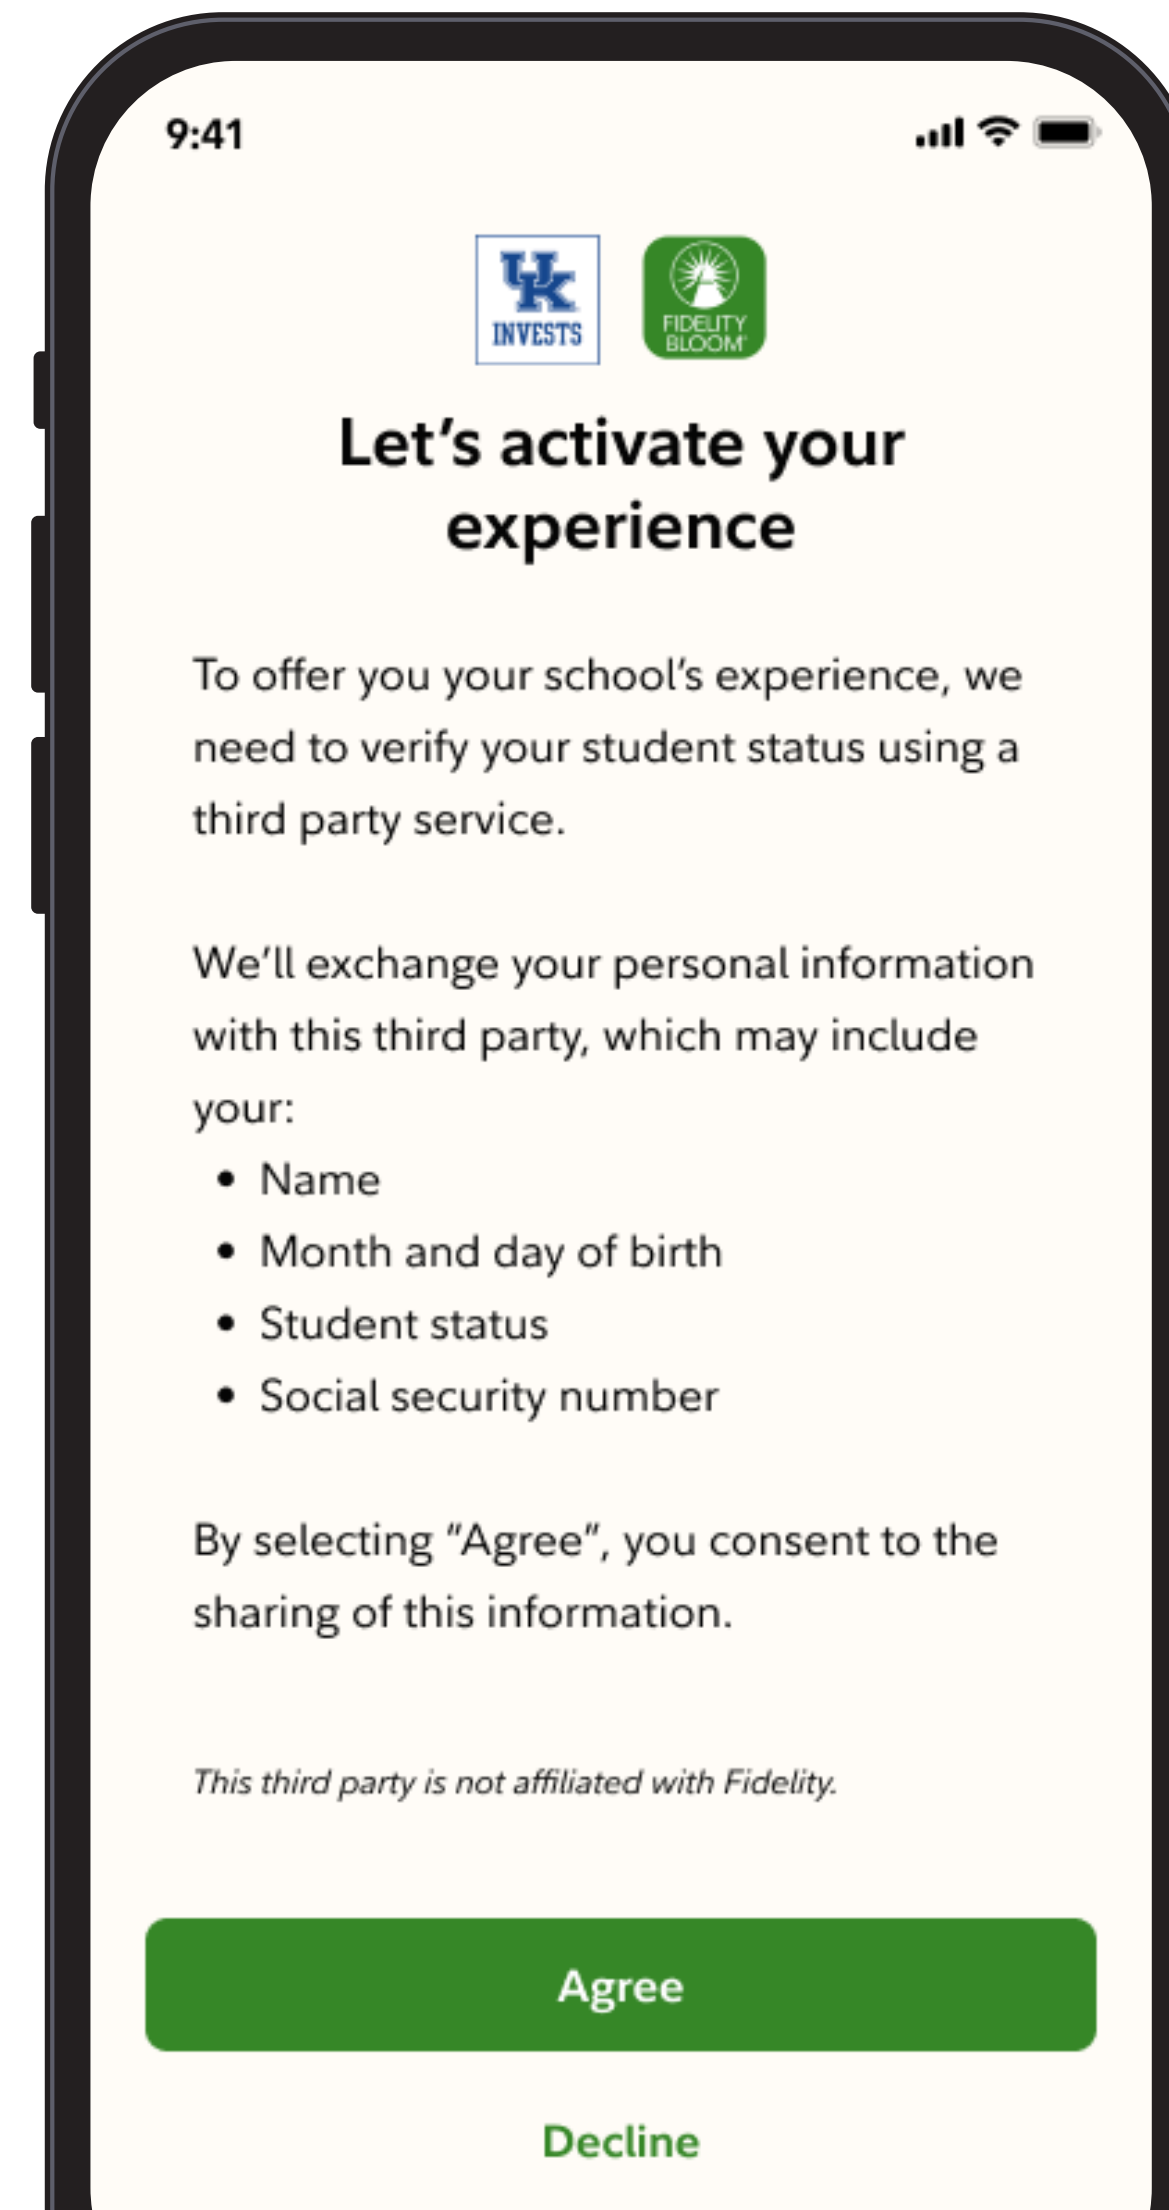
9:41

UK INVESTS

FIDELITY BLOOM

Let’s activate your experience

To offer you your school’s experience, we need to verify your student status using a third party service.

We’ll exchange your personal information with this third party, which may include your:

- Name
- Month and day of birth
- Student status
- Social security number

By selecting “Agree”, you consent to the sharing of this information.

This third party is not affiliated with Fidelity.

Agree

Decline